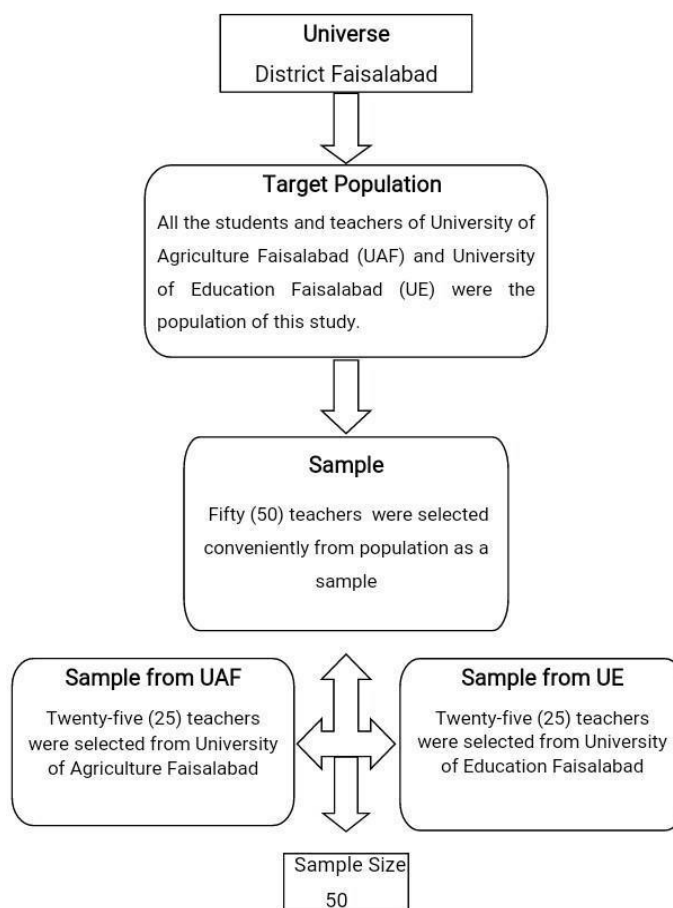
Universe
District Faisalabad

Target Population
All the students and teachers of University of Agriculture Faisalabad (UAF) and University of Education Faisalabad (UE) were the population of this study.

Sample
Fifty (50) teachers were selected conveniently from population as a sample

Sample from UAF
Twenty-five (25) teachers were selected from University of Agriculture Faisalabad

Sample from UE
Twenty-five (25) teachers were selected from University of Education Faisalabad

Sample Size
50